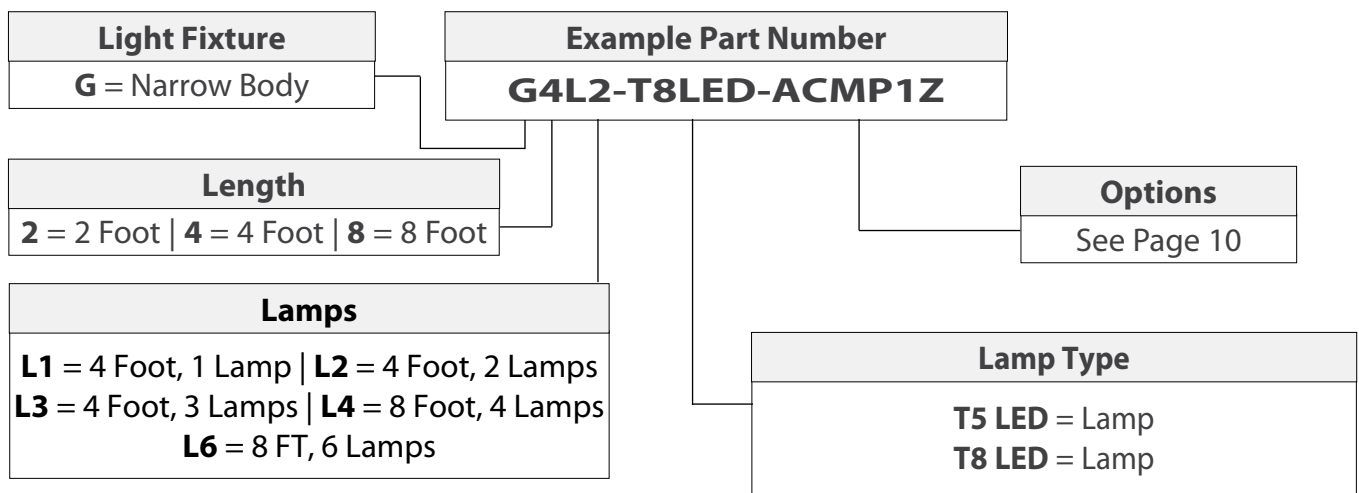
Light Fixture
**G** = Narrow Body

Example Part Number
**G4L2-T8LED-ACMP1Z**

Length
**2** = 2 Foot | **4** = 4 Foot | **8** = 8 Foot

Options
See Page 10

Lamps
**L1** = 4 Foot, 1 Lamp | **L2** = 4 Foot, 2 Lamps
**L3** = 4 Foot, 3 Lamps | **L4** = 8 Foot, 4 Lamps
**L6** = 8 FT, 6 Lamps

Lamp Type
**T5 LED** = Lamp
**T8 LED** = Lamp